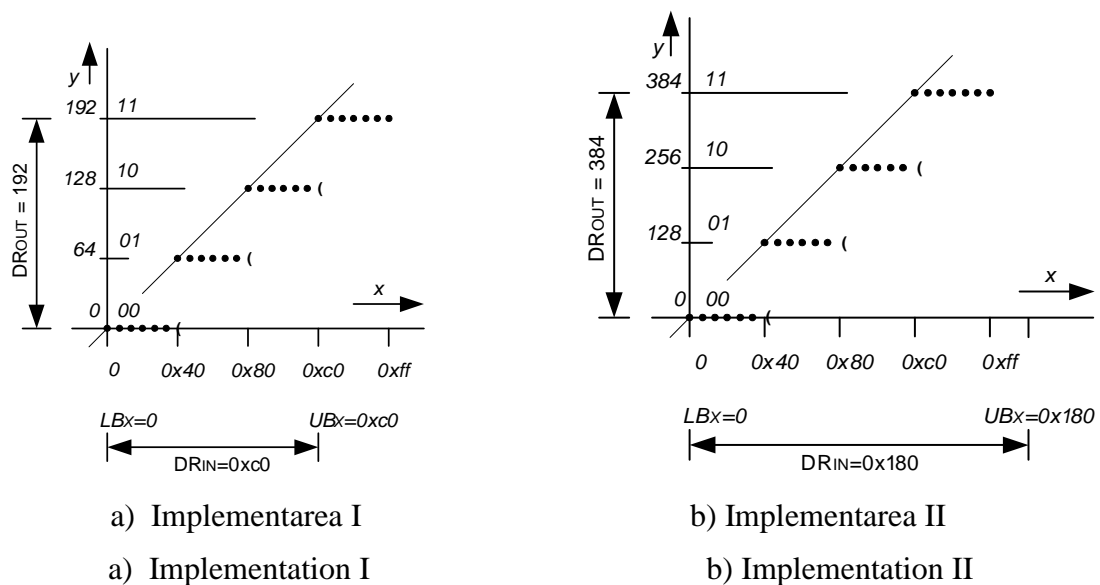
y

192 11

128 10

64 01

0 00

DROUT = 192

x

(

(

(

0 0x40 0x80 0xc0 0xff

LBX=0 UBX=0xc0

DRIN=0xc0

a) Implementarea I

a) Implementation I

y

384 11

256 10

128 01

0 00

DROUT = 384

x

(

(

(

0 0x40 0x80 0xc0 0xff

LBX=0 UBX=0x180

DRIN=0x180

b) Implementarea II

b) Implementation II